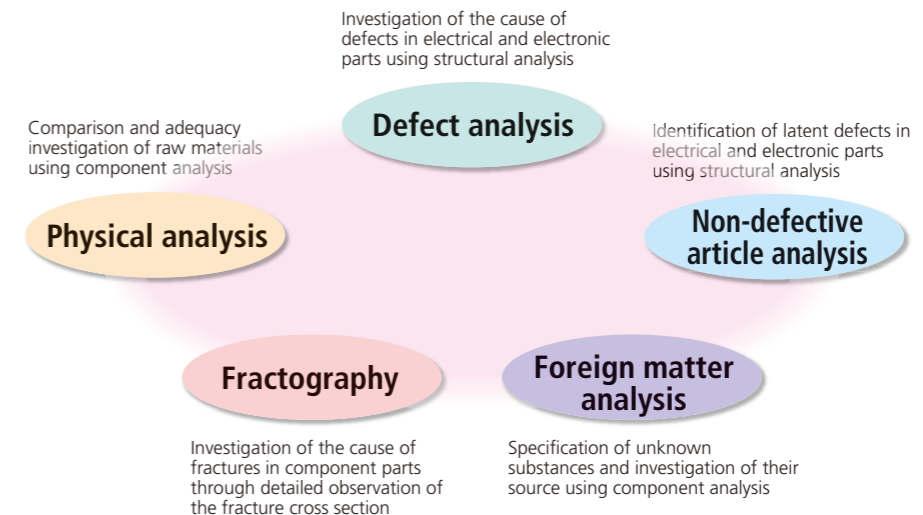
Investigation of the cause of defects in electrical and electronic parts using structural analysis

Defect analysis

Comparison and adequacy investigation of raw materials using component analysis

Identification of latent defects in electrical and electronic parts using structural analysis

Physical analysis

Non-defective article analysis

Fractography

Foreign matter analysis

Investigation of the cause of fractures in component parts through detailed observation of the fracture cross section

Specification of unknown substances and investigation of their source using component analysis